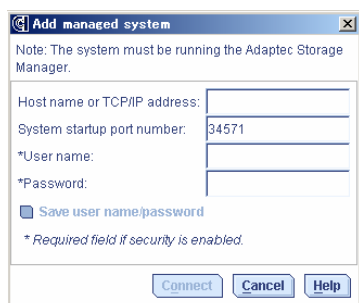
Add managed system

Note: The system must be running the Adaptec Storage Manager.

Host name or TCP/IP address:

System startup port number: 34571

*User name:

*Password:

Save user name/password

* Required field if security is enabled.

Connect Cancel Help